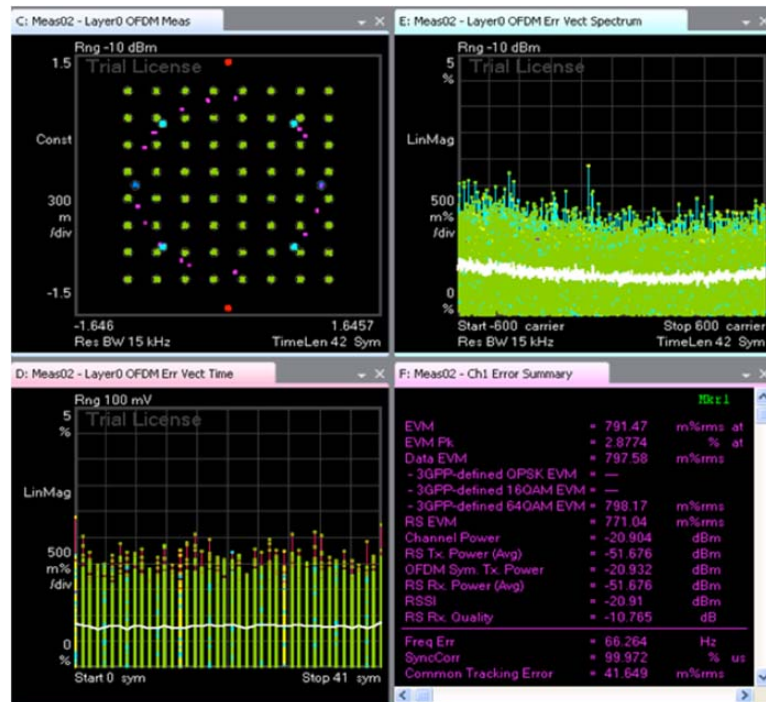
C: Meas02 - Layer0 OFDM Meas

Rng -10 dBm

1.5

Trial License

Const

300 m /div

-1.5

-1.646

1.6457

Res BW 15 kHz

TimeLen 42 Sym

E: Meas02 - Layer0 OFDM Err Vect Spectrum

Rng -10 dBm

5 %

Trial License

LinMag

500 m% /div

0 %

Start -600 carrier

Stop 600 carrier

Res BW 15 kHz

TimeLen 42 Sym

D: Meas02 - Layer0 OFDM Err Vect Time

Rng 100 mV

5 %

Trial License

LinMag

500 m% /div

0 %

Start 0 sym

Stop 41 sym

F: Meas02 - Ch1 Error Summary

Mkr1

| | | | |
|---|---|---|---|
| EVM | = 791.47 | m%rms | at |
| EVM Pk | = 2.8774 | % | at |
| Data EVM | = 797.58 | m%rms | |
| - 3GPP-defined QPSK EVM | = — | | |
| - 3GPP-defined 16QAM EVM | = — | | |
| - 3GPP-defined 64QAM EVM | = 798.17 | m%rms | |
| RS EVM | = 771.04 | m%rms | |
| Channel Power | = -20.904 | dBm | |
| RS Tx. Power (Avg) | = -51.676 | dBm | |
| OFDM Sym. Tx. Power | = -20.932 | dBm | |
| RS Rx. Power (Avg) | = -51.676 | dBm | |
| RSSI | = -20.91 | dBm | |
| RS Rx. Quality | = -10.765 | dB | |
| Freq Err | = 66.264 | Hz | |
| SyncCorr | = 99.972 | % | us |
| Common Tracking Error | = 41.649 | m%rms | |